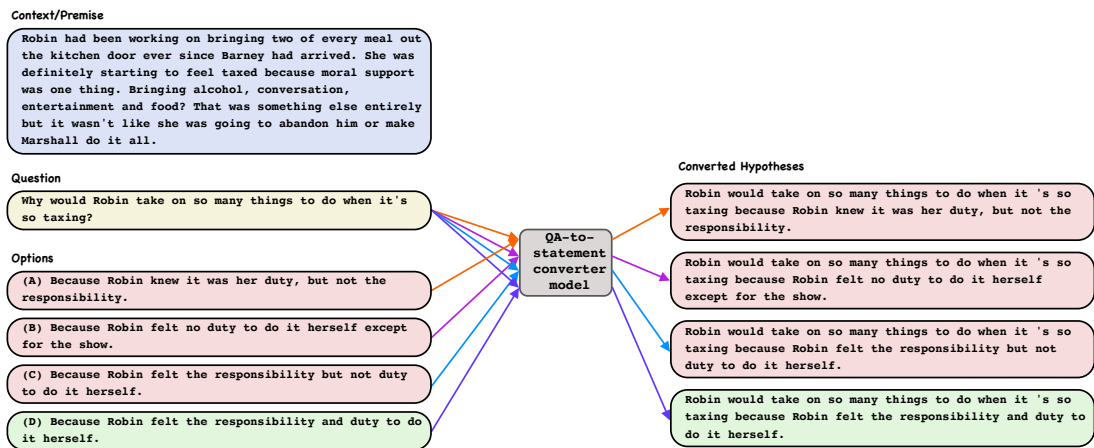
Context/Premise

Robin had been working on bringing two of every meal out the kitchen door ever since Barney had arrived. She was definitely starting to feel taxed because moral support was one thing. Bringing alcohol, conversation, entertainment and food? That was something else entirely but it wasn't like she was going to abandon him or make Marshall do it all.

Question

Why would Robin take on so many things to do when it's so taxing?

Options

(A) Because Robin knew it was her duty, but not the responsibility.

(B) Because Robin felt no duty to do it herself except for the show.

(C) Because Robin felt the responsibility but not duty to do it herself.

(D) Because Robin felt the responsibility and duty to do it herself.

QA-to-statement converter model

Converted Hypotheses

Robin would take on so many things to do when it 's so taxing because Robin knew it was her duty, but not the responsibility.

Robin would take on so many things to do when it 's so taxing because Robin felt no duty to do it herself except for the show.

Robin would take on so many things to do when it 's so taxing because Robin felt the responsibility but not duty to do it herself.

Robin would take on so many things to do when it 's so taxing because Robin felt the responsibility and duty to do it herself.